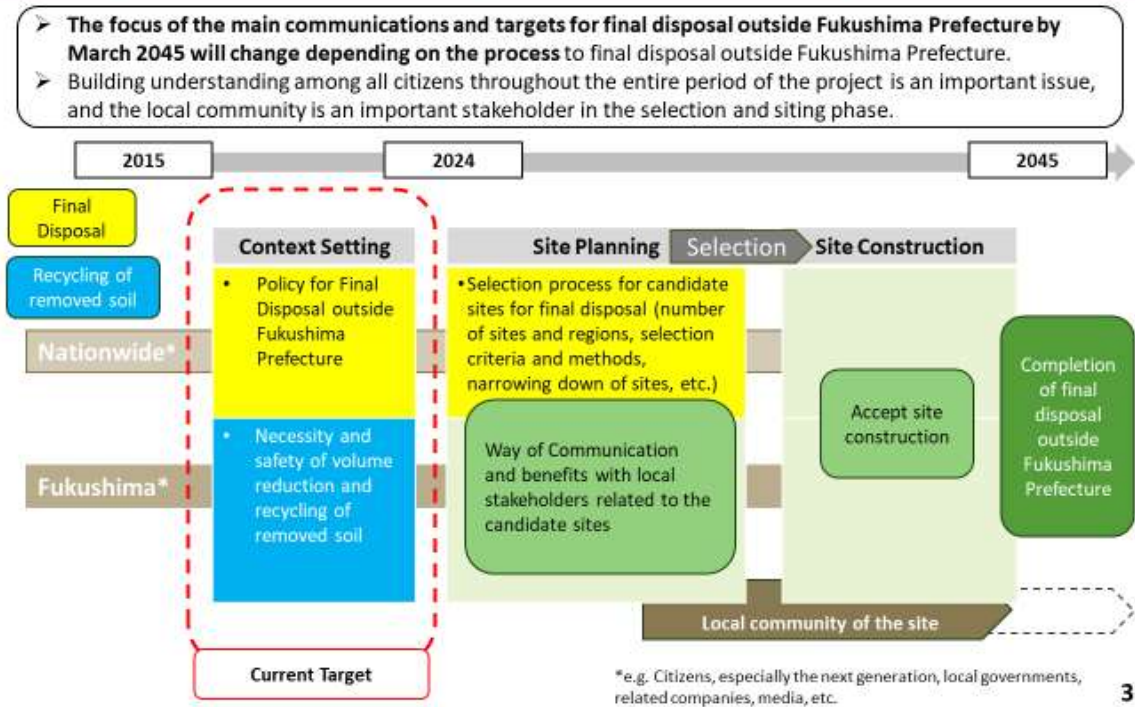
➢ **The focus of the main communications and targets for final disposal outside Fukushima Prefecture by March 2045 will change depending on the process** to final disposal outside Fukushima Prefecture.
➢ Building understanding among all citizens throughout the entire period of the project is an important issue, and the local community is an important stakeholder in the selection and siting phase.

2015

2024

2045

Final Disposal

Recycling of removed soil

Nationwide*

Fukushima*

Context Setting

• Policy for Final Disposal outside Fukushima Prefecture

• Necessity and safety of volume reduction and recycling of removed soil

Site Planning

Selection

Site Construction

•Selection process for candidate sites for final disposal (number of sites and regions, selection criteria and methods, narrowing down of sites, etc.)

Way of Communication and benefits with local stakeholders related to the candidate sites

Accept site construction

Completion of final disposal outside Fukushima Prefecture

Local community of the site

Current Target

*e.g. Citizens, especially the next generation, local governments, related companies, media, etc.

3